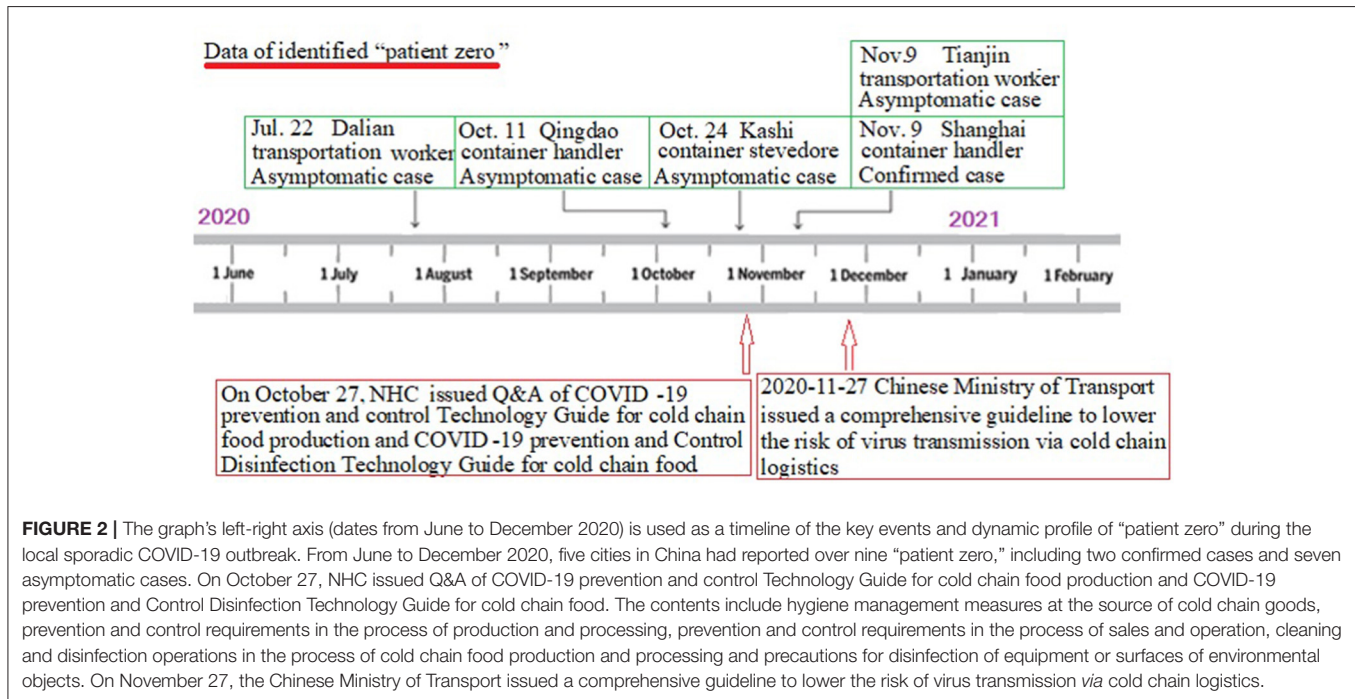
Data of identified "patient zero"

Nov.9 Tianjin transportation worker Asymptomatic case

Jul. 22 Dalian transportation worker Asymptomatic case

Oct. 11 Qingdao container handler Asymptomatic case

Oct. 24 Kashi container stevedore Asymptomatic case

Nov. 9 Shanghai container handler Confirmed case

2020

2021

1 June 1 July 1 August 1 September 1 October 1 November 1 December 1 January 1 February

On October 27, NHC issued Q&A of COVID -19 prevention and control Technology Guide for cold chain food production and COVID -19 prevention and Control Disinfection Technology Guide for cold chain food

2020-11-27 Chinese Ministry of Transport issued a comprehensive guideline to lower the risk of virus transmission via cold chain logistics

FIGURE 2 | The graph's left-right axis (dates from June to December 2020) is used as a timeline of the key events and dynamic profile of "patient zero" during the local sporadic COVID-19 outbreak. From June to December 2020, five cities in China had reported over nine "patient zero," including two confirmed cases and seven asymptomatic cases. On October 27, NHC issued Q&A of COVID-19 prevention and control Technology Guide for cold chain food production and COVID-19 prevention and Control Disinfection Technology Guide for cold chain food. The contents include hygiene management measures at the source of cold chain goods, prevention and control requirements in the process of production and processing, prevention and control requirements in the process of sales and operation, cleaning and disinfection operations in the process of cold chain food production and processing and precautions for disinfection of equipment or surfaces of environmental objects. On November 27, the Chinese Ministry of Transport issued a comprehensive guideline to lower the risk of virus transmission via cold chain logistics.